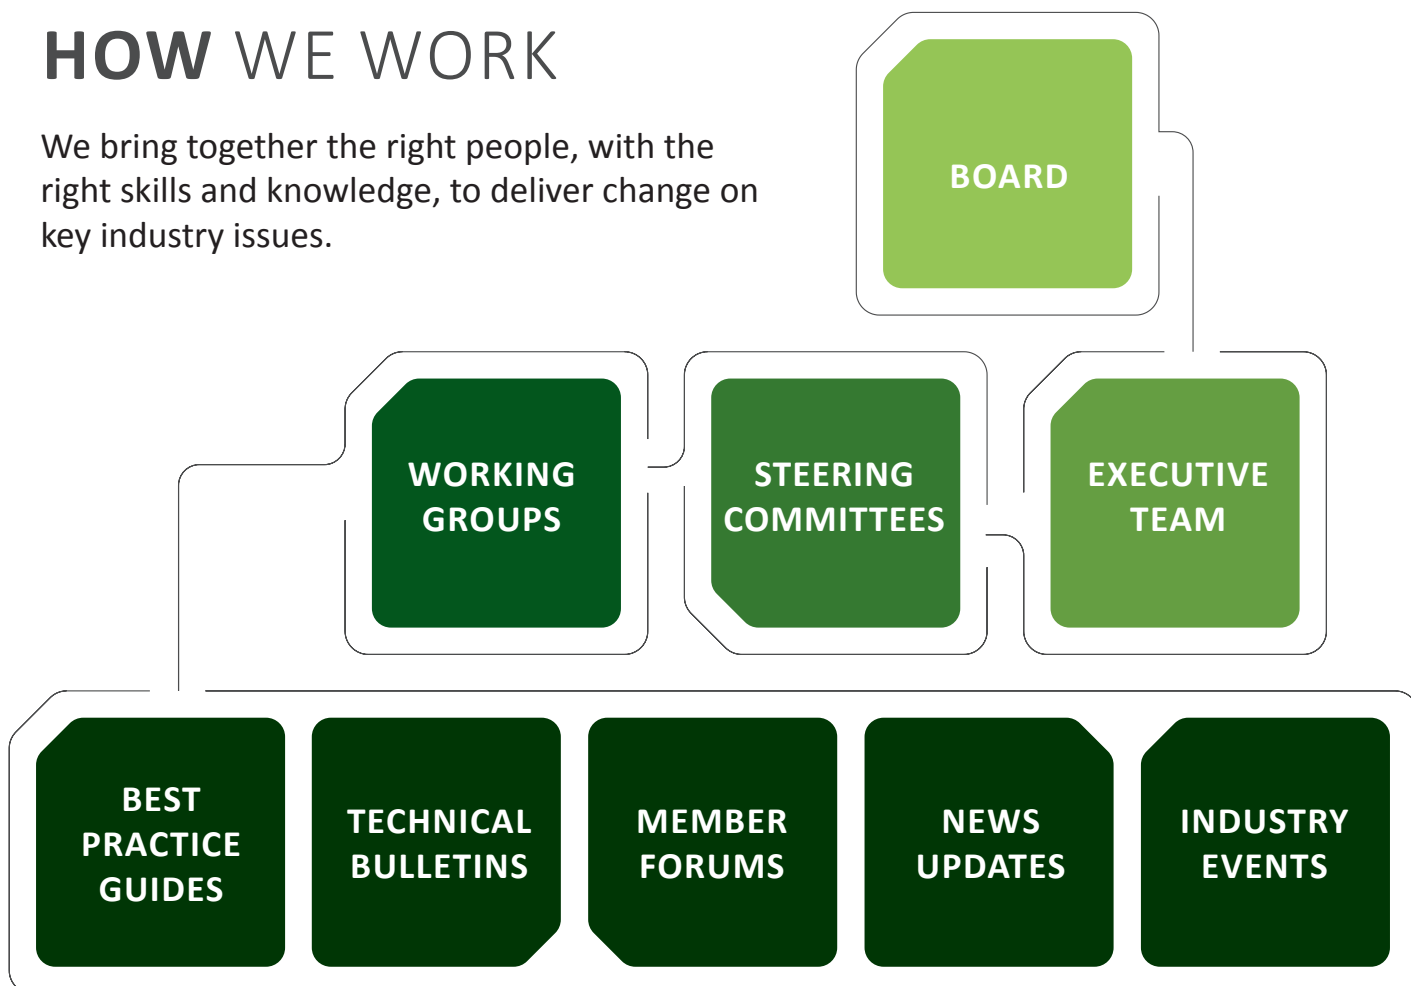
HOW WE WORK

We bring together the right people, with the right skills and knowledge, to deliver change on key industry issues.

BOARD

WORKING GROUPS

STEERING COMMITTEES

EXECUTIVE TEAM

BEST PRACTICE GUIDES

TECHNICAL BULLETINS

MEMBER FORUMS

NEWS UPDATES

INDUSTRY EVENTS